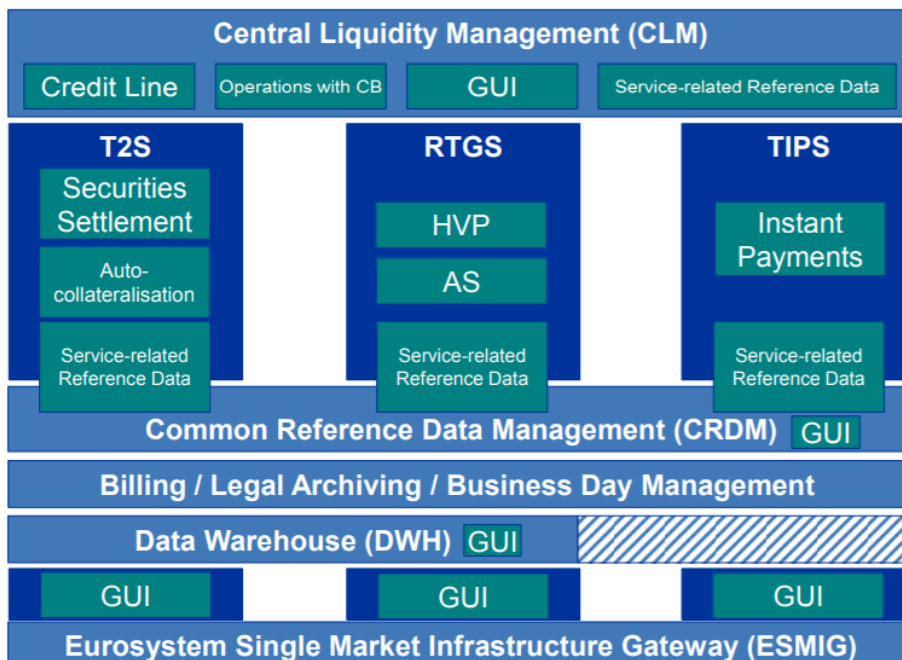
Central Liquidity Management (CLM)

Credit Line

Operations with CB

GUI

Service-related Reference Data

T2S

Securities Settlement

Auto-collateralisation

Service-related Reference Data

RTGS

HVP

AS

Service-related Reference Data

TIPS

Instant Payments

Service-related Reference Data

Common Reference Data Management (CRDM) GUI

Billing / Legal Archiving / Business Day Management

Data Warehouse (DWH) GUI

GUI

GUI

GUI

Eurosystem Single Market Infrastructure Gateway (ESMIG)